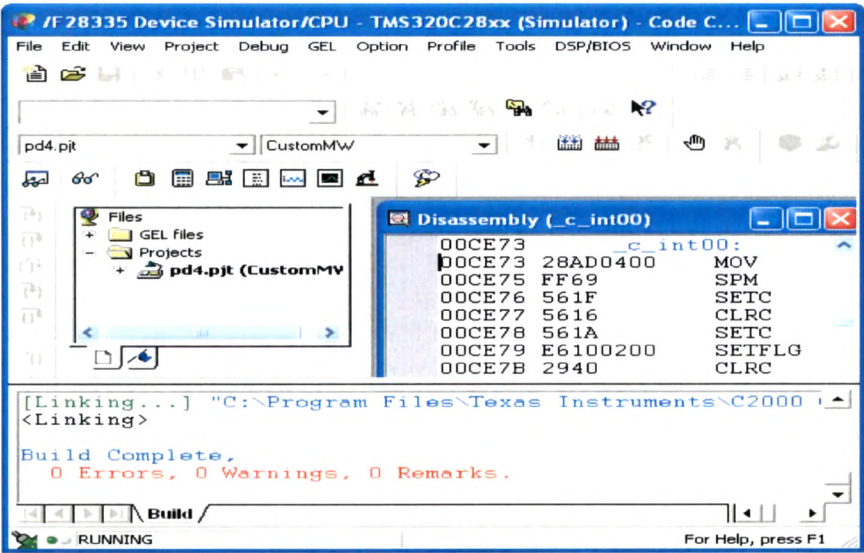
/F28335 Device Simulator/CPU - TMS320C28xx (Simulator) - Code C...

File Edit View Project Debug GEL Option Profile Tools DSP/BIOS Window Help

pd4.pjt CustomMW

Files
GEL files
Projects
pd4.pjt (CustomMV

Disassembly (_c_int00)

| | | |
|---|---|---|
| 00CE73 | | _c_int00: |
| 00CE73 | 28AD0400 | MOV |
| 00CE75 | FF69 | SPM |
| 00CE76 | 561F | SETC |
| 00CE77 | 5616 | CLRC |
| 00CE78 | 561A | SETC |
| 00CE79 | E6100200 | SETFLG |
| 00CE7B | 2940 | CLRC |

[Linking...] "C:\Program Files\Texas Instruments\C2000
<Linking>

Build Complete,
0 Errors, 0 Warnings, 0 Remarks.

Build

RUNNING

For Help, press F1